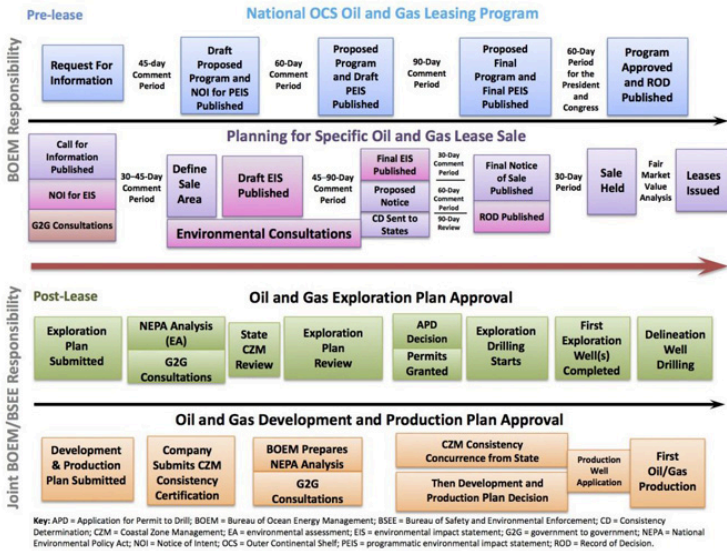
Pre-lease

National OCS Oil and Gas Leasing Program

BOEM Responsibility

Request For Information

45-day Comment Period

Draft Proposed Program and NOI for PEIS Published

60-Day Comment Period

Proposed Program and Draft PEIS Published

90-Day Comment Period

Proposed Final Program and Final PEIS Published

60-Day Period for the President and Congress

Program Approved and ROD Published

Planning for Specific Oil and Gas Lease Sale

Call for Information Published

NOI for EIS

G2G Consultations

30–45-Day Comment Period

Define Sale Area

Draft EIS Published

45–90-Day Comment Period

Final EIS Published

Proposed Notice

CD Sent to States

30-Day Comment Period

60-Day Comment Period

90-Day Review

Final Notice of Sale Published

ROD Published

30-Day Period

Sale Held

Fair Market Value Analysis

Leases Issued

Environmental Consultations

Joint BOEM/BSEE Responsibility

Post-Lease

Oil and Gas Exploration Plan Approval

Exploration Plan Submitted

NEPA Analysis (EA)

G2G Consultations

State CZM Review

Exploration Plan Review

APD Decision

Permits Granted

Exploration Drilling Starts

First Exploration Well(s) Completed

Delineation Well Drilling

Oil and Gas Development and Production Plan Approval

Development & Production Plan Submitted

Company Submits CZM Consistency Certification

BOEM Prepares NEPA Analysis

G2G Consultations

CZM Consistency Concurrence from State

Then Development and Production Plan Decision

Production Well Application

First Oil/Gas Production

Key: APD = Application for Permit to Drill; BOEM = Bureau of Ocean Energy Management; BSEE = Bureau of Safety and Environmental Enforcement; CD = Consistency Determination; CZM = Coastal Zone Management; EA = environmental assessment; EIS = environmental impact statement; G2G = government to government; NEPA = National Environmental Policy Act; NOI = Notice of Intent; OCS = Outer Continental Shelf; PEIS = programmatic environmental impact statement; ROD = Record of Decision.